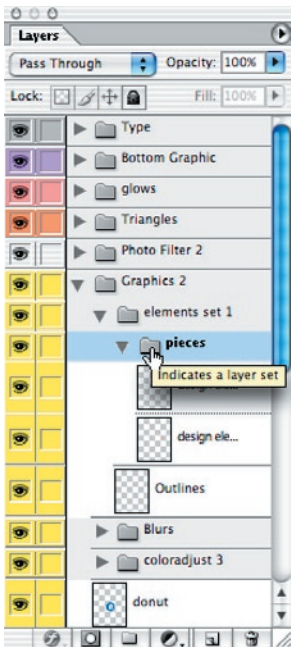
Layers
Pass Through
Opacity: 100%
Lock:
Fill: 100%
Type
Bottom Graphic
glows
Triangles
Photo Filter 2
Graphics 2
elements set 1
pieces
Indicates a layer set
design ele...
Outlines
Blurs
coloradjust 3
donut